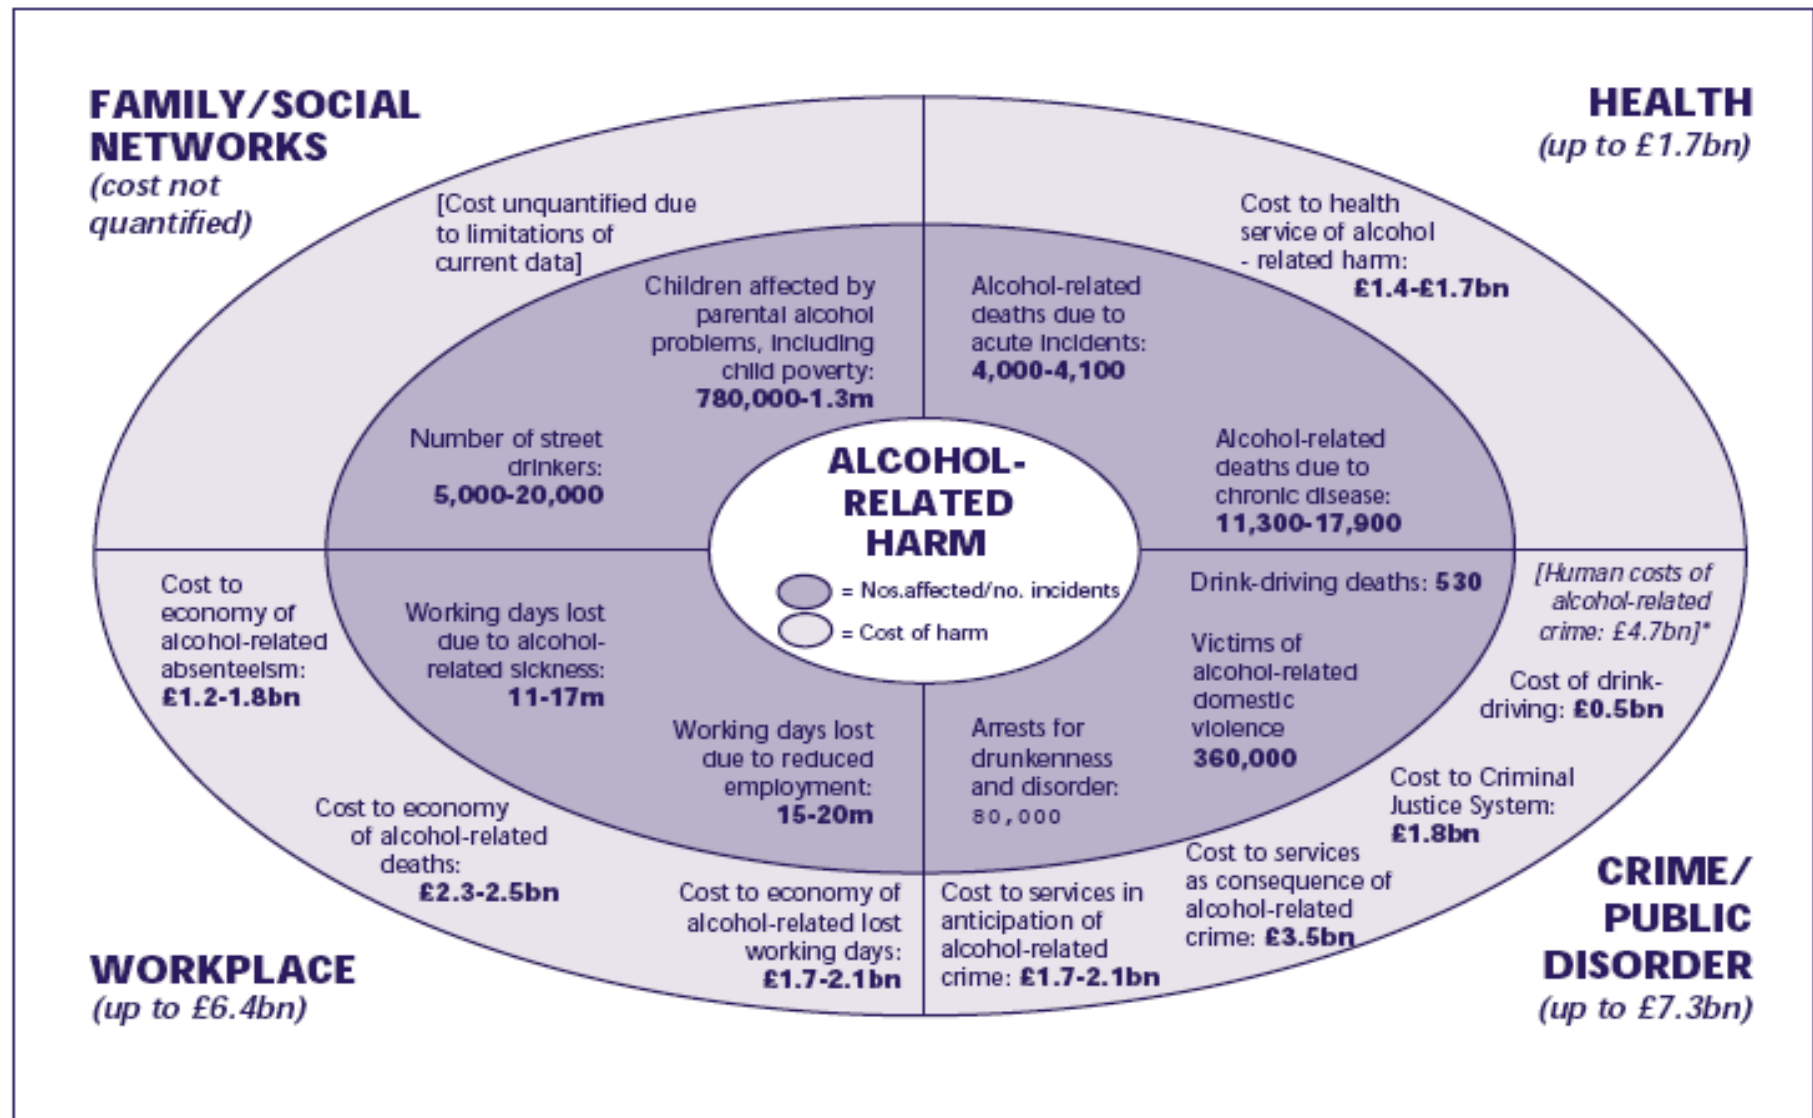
FAMILY/SOCIAL NETWORKS
(cost not quantified)

HEALTH
(up to £1.7bn)

[Cost unquantified due to limitations of current data]

Cost to health service of alcohol - related harm: £1.4-£1.7bn

Children affected by parental alcohol problems, including child poverty: 780,000-1.3m

Alcohol-related deaths due to acute incidents: 4,000-4,100

Number of street drinkers: 5,000-20,000

ALCOHOL-RELATED HARM

= Nos.affected/no. incidents
= Cost of harm

Alcohol-related deaths due to chronic disease: 11,300-17,900

Cost to economy of alcohol-related absenteeism: £1.2-1.8bn

Working days lost due to alcohol-related sickness: 11-17m

Drink-driving deaths: 530

[Human costs of alcohol-related crime: £4.7bn]*

Victims of alcohol-related domestic violence 360,000

Cost of drink-driving: £0.5bn

Working days lost due to reduced employment: 15-20m

Arrests for drunkenness and disorder: 80,000

Cost to Criminal Justice System: £1.8bn

Cost to economy of alcohol-related deaths: £2.3-2.5bn

Cost to services as consequence of alcohol-related crime: £3.5bn

Cost to economy of alcohol-related lost working days: £1.7-2.1bn

Cost to services in anticipation of alcohol-related crime: £1.7-2.1bn

CRIME/ PUBLIC DISORDER
(up to £7.3bn)

WORKPLACE
(up to £6.4bn)